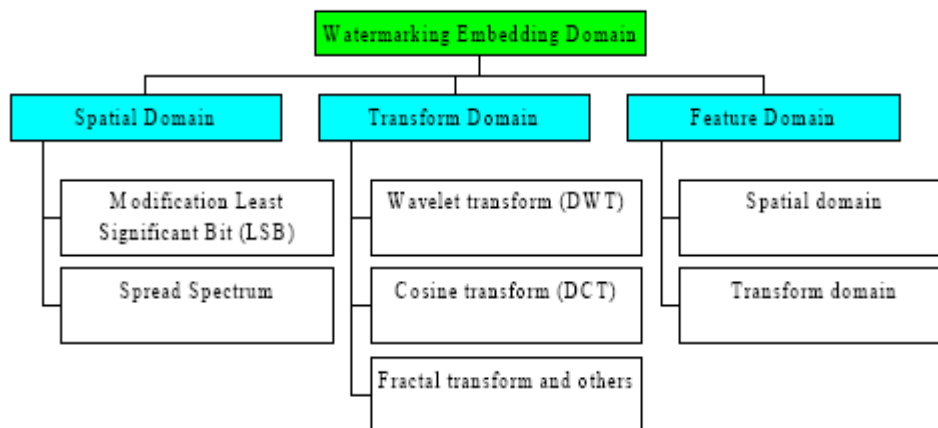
Watermarking Embedding Domain

Spatial Domain

Modification Least Significant Bit (LSB)

Spread Spectrum

Transform Domain

Wavelet transform (DWT)

Cosine transform (DCT)

Fractal transform and others

Feature Domain

Spatial domain

Transform domain